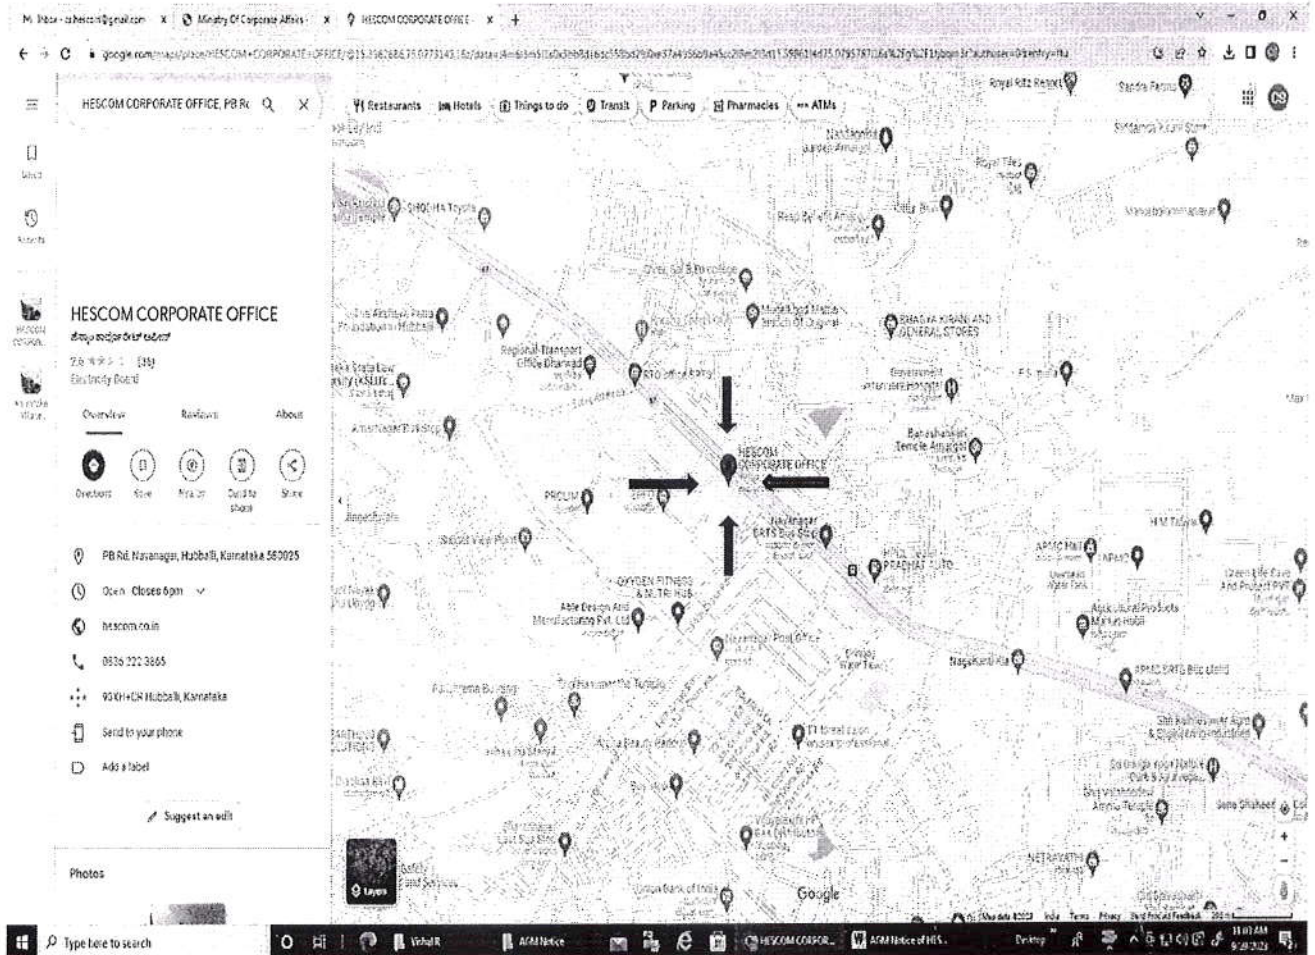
M Inbox - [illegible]@gmail.com | Ministry Of Corporate Affairs | HESCOM CORPORATE OFFICE

google.com/maps/place/HESCOM+CORPORATE+OFFICE/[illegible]

HESCOM CORPORATE OFFICE, PB Rc

Restaurants | Hotels | Things to do | Transit | Parking | Pharmacies | ATMs

Saved

Recents

HESCOM CORPORATE OFFICE
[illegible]
2.6 (35)
Electricity Board

Overview | Reviews | About

Directions | Save | Nearby | Send to phone | Share

PB Rd, Navanagar, Hubballi, Karnataka 580025

Open · Closes 6pm

hescom.co.in

0836 222 3865

93XH+CR Hubballi, Karnataka

Send to your phone

Add a label

Suggest an edit

Photos

Royal Ritz Resort
Nandagokul
Royal Tiles
GHOUTHA Toyota
Regional Transport Office Dharwad
RTO office
Karnataka State Law University (KSLU)
Bhagya Kirana and General Stores
Government Veterinary Hospital
Banashankari Temple
HESCOM CORPORATE OFFICE
PROLIM
Navnagar BRTS Bus Stop
OXYGEN FITNESS & NUTRI HUB
Able Design And Manufacturing Pvt. Ltd
Navanagar Post Office
APMC BRTS Bus stand
H M Tayal
Nagashanti Hall
Agricultural Products Market Hubli
Sri Hanumantha Temple
NETRAVATHI
Canara Bank
Google
Layers

Map data ©2023 India Terms Privacy Send Product Feedback 200 m

Type here to search | Vishal R | AGM Notice | HESCOM CORPOR... | AGM Notice of HES... | Desktop | 11:07 AM 9/9/2023